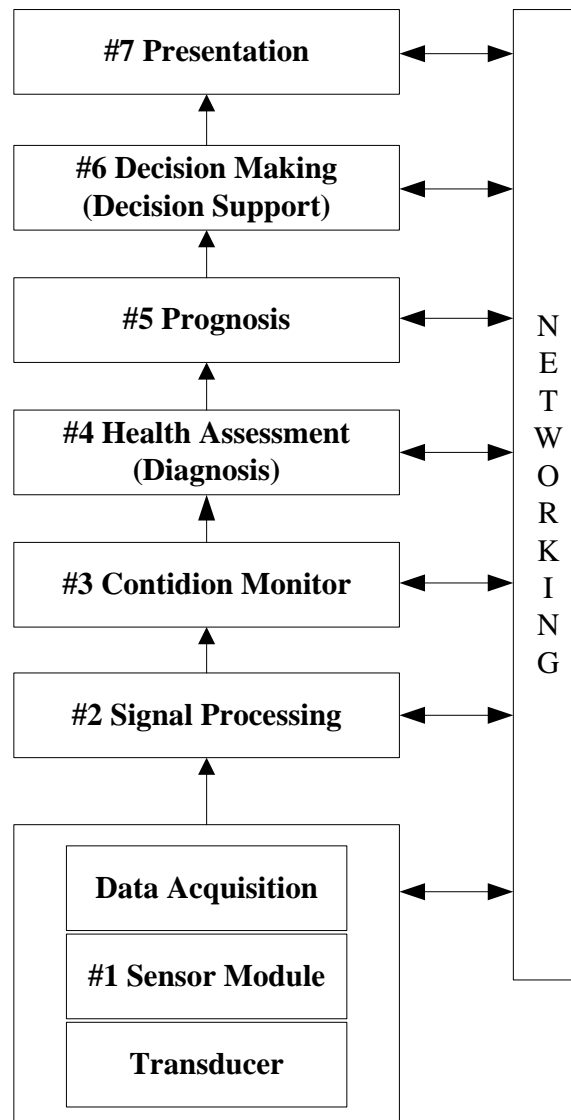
#7 Presentation

#6 Decision Making (Decision Support)

#5 Prognosis

#4 Health Assessment (Diagnosis)

#3 Contidion Monitor

#2 Signal Processing

Data Acquisition

#1 Sensor Module

Transducer

N E T W O R K I N G